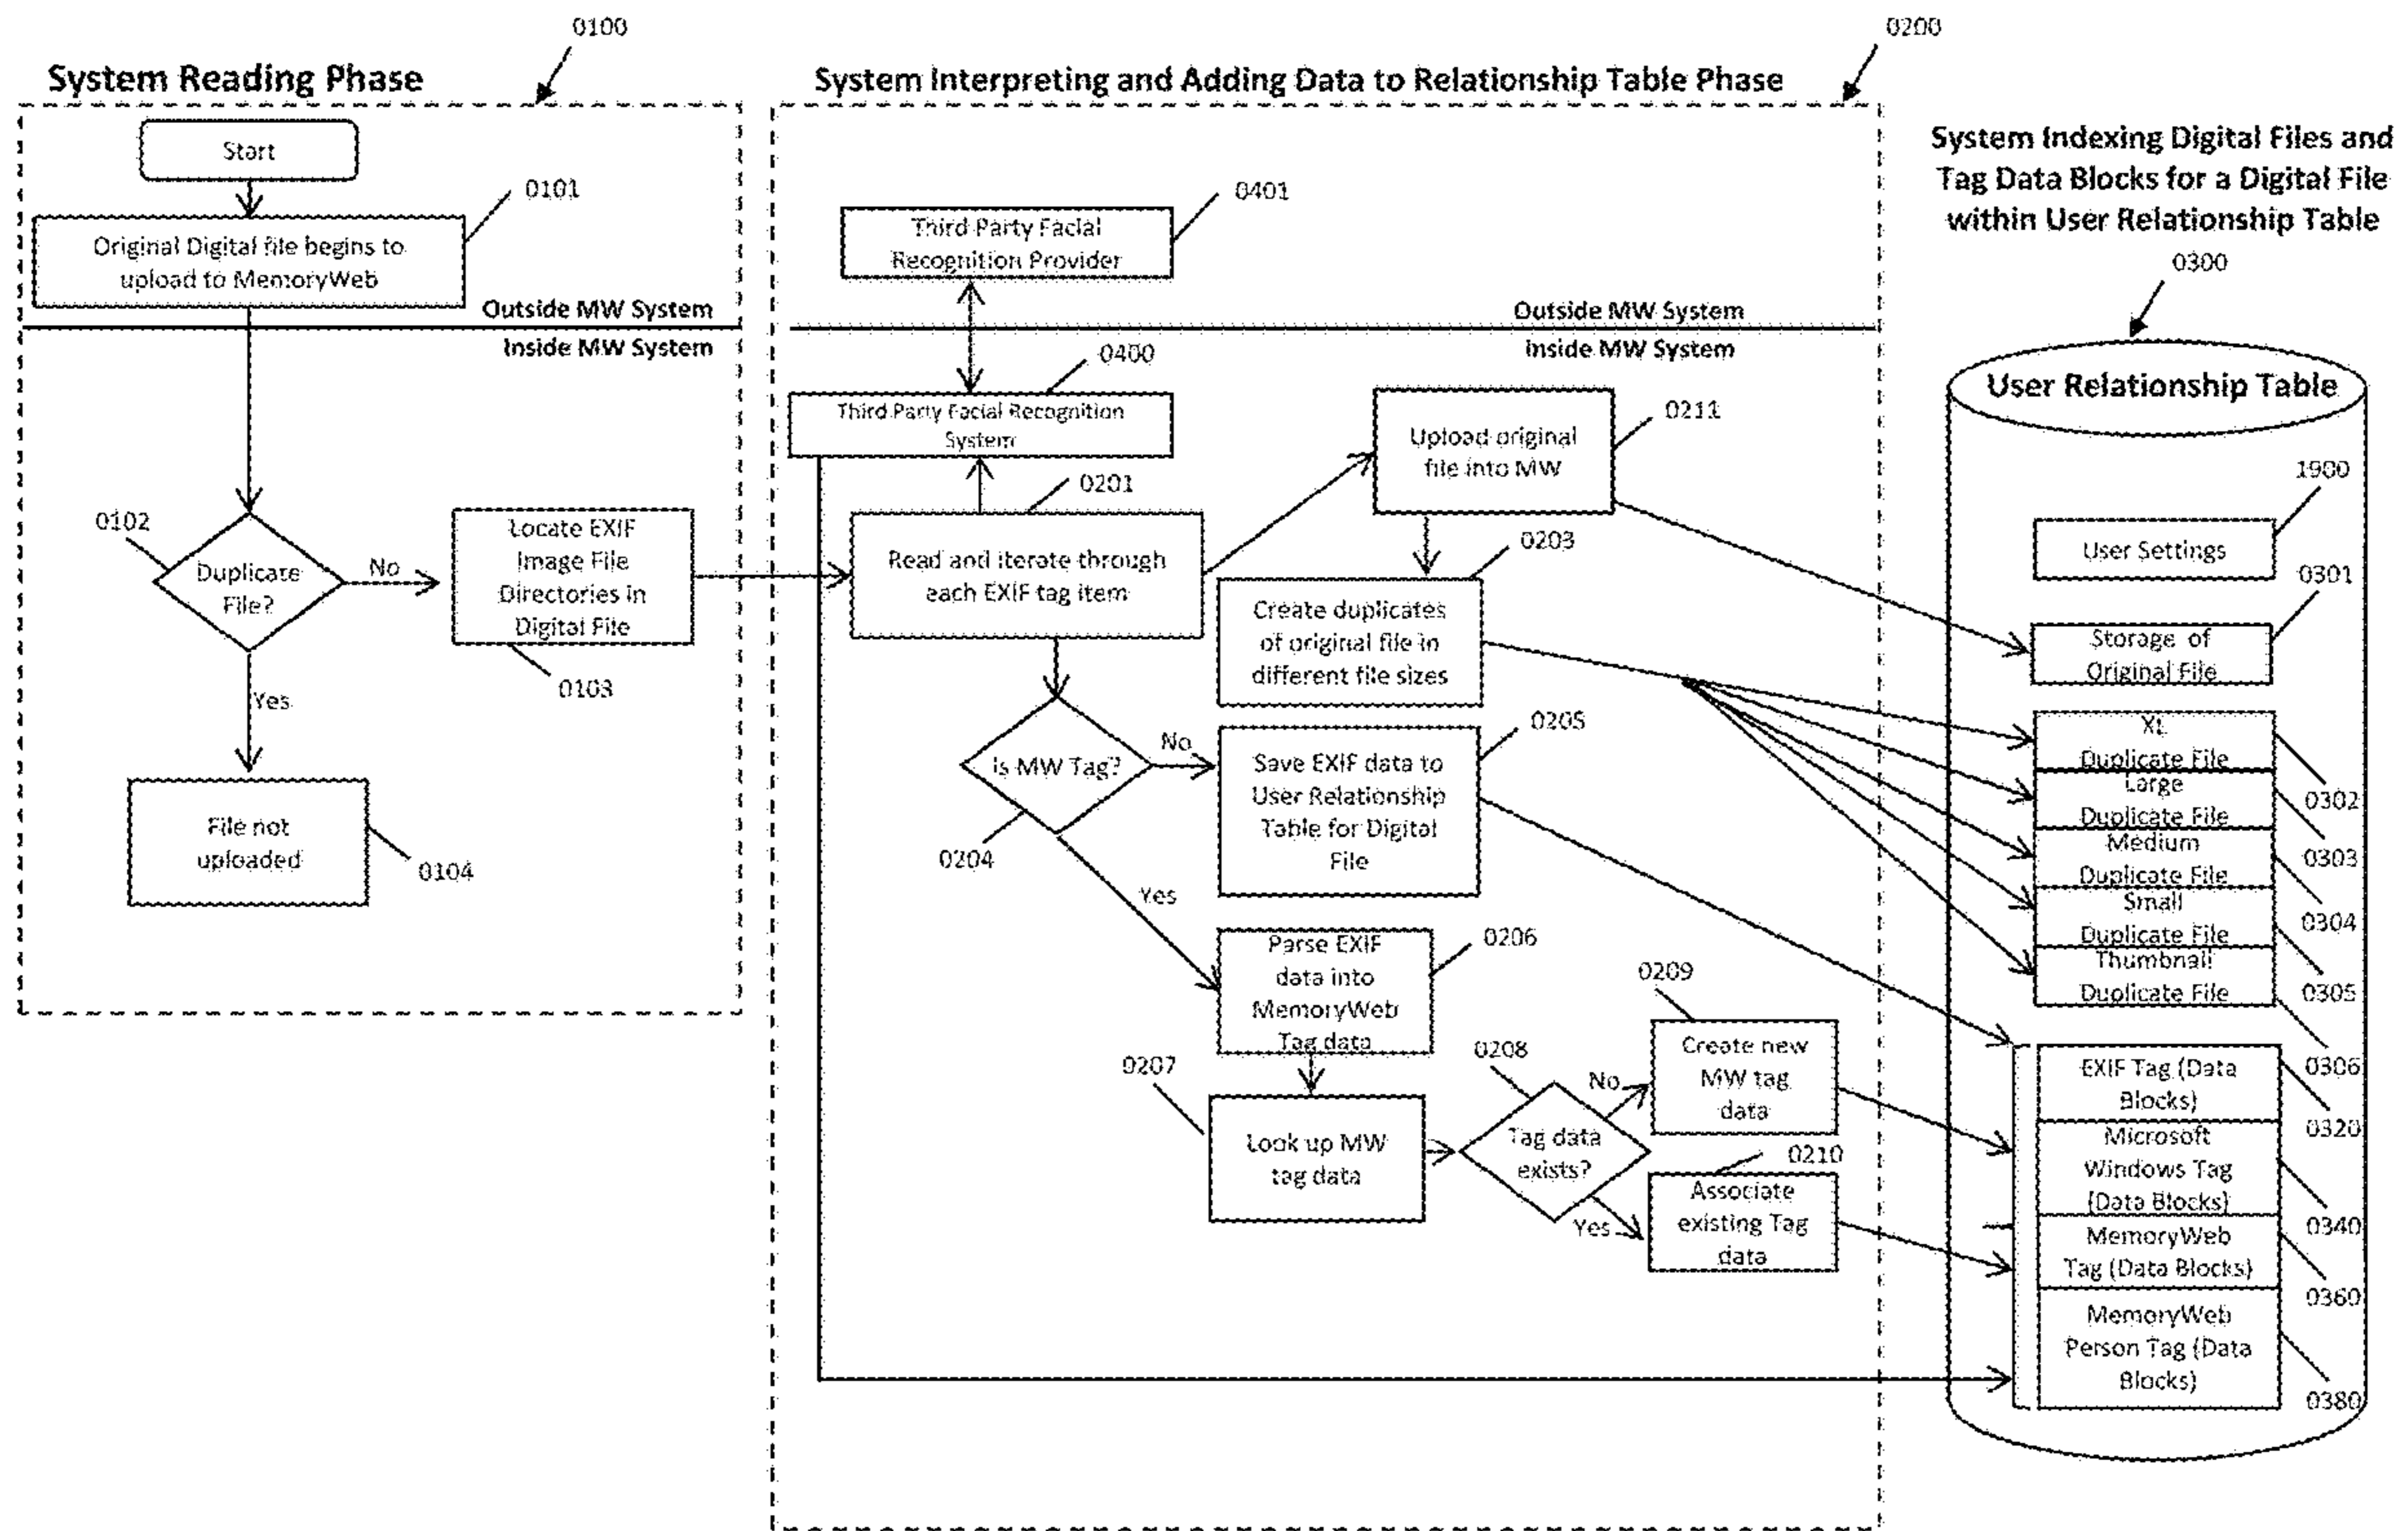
0100

System Reading Phase

Start

0101

Original Digital file begins to upload to MemoryWeb

Outside MW System

Inside MW System

0102

Duplicate File?

No

Locate EXIF Image File Directories in Digital File

0103

Yes

File not uploaded

0104

0200

System Interpreting and Adding Data to Relationship Table Phase

0401

Third Party Facial Recognition Provider

Outside MW System

Inside MW System

0400

Third Party Facial Recognition System

0201

Read and iterate through each EXIF tag item

Upload original file into MW

0211

0203

Create duplicates of original file in different file sizes

Is MW Tag?

No

0204

Save EXIF data to User Relationship Table for Digital File

0205

Yes

Parse EXIF data into MemoryWeb Tag data

0206

0207

Look up MW tag data

0208

Tag data exists?

No

Yes

0209

Create new MW tag data

0210

Associate existing Tag data

System Indexing Digital Files and Tag Data Blocks for a Digital File within User Relationship Table

0300

User Relationship Table

1900

User Settings

0301

Storage of Original File

XL Duplicate File

0302

Large Duplicate File

0303

Medium Duplicate File

0304

Small Duplicate File

0305

Thumbnail Duplicate File

0306

EXIF Tag (Data Blocks)

0320

Microsoft Windows Tag (Data Blocks)

0340

MemoryWeb Tag (Data Blocks)

0360

MemoryWeb Person Tag (Data Blocks)

0380